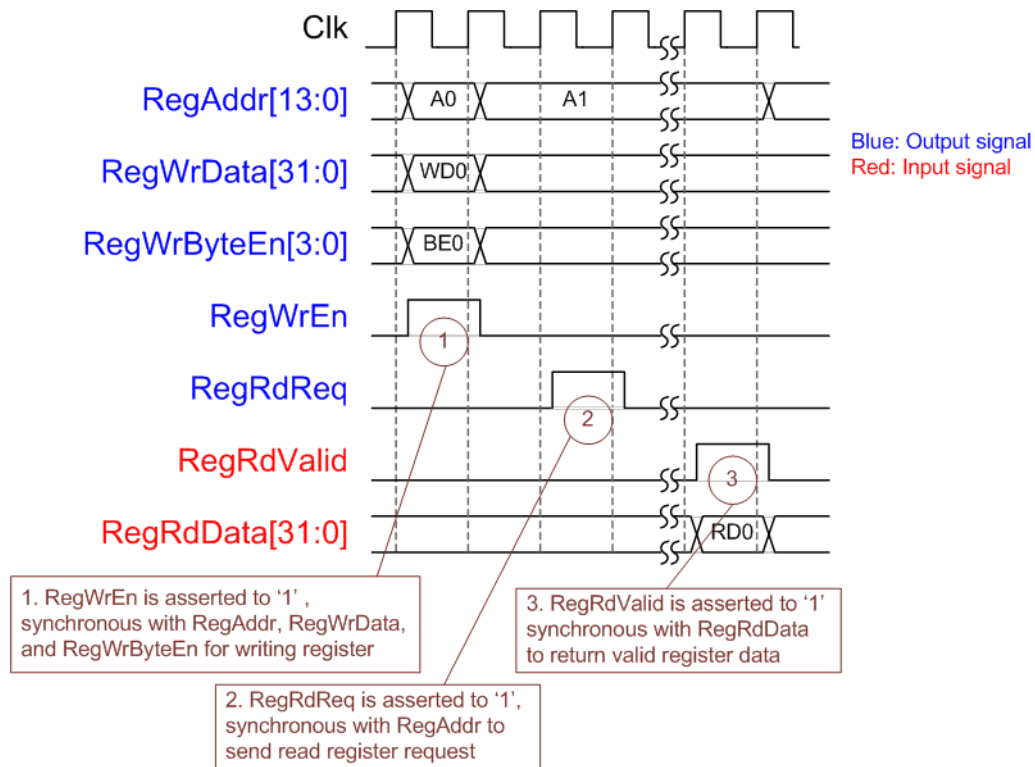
Clk

RegAddr[13:0]
A0
A1

RegWrData[31:0]
WD0

RegWrByteEn[3:0]
BE0

RegWrEn

RegRdReq

RegRdValid

RegRdData[31:0]
RD0

1
2
3

Blue: Output signal
Red: Input signal

1. RegWrEn is asserted to '1' , synchronous with RegAddr, RegWrData, and RegWrByteEn for writing register

2. RegRdReq is asserted to '1', synchronous with RegAddr to send read register request

3. RegRdValid is asserted to '1' synchronous with RegRdData to return valid register data